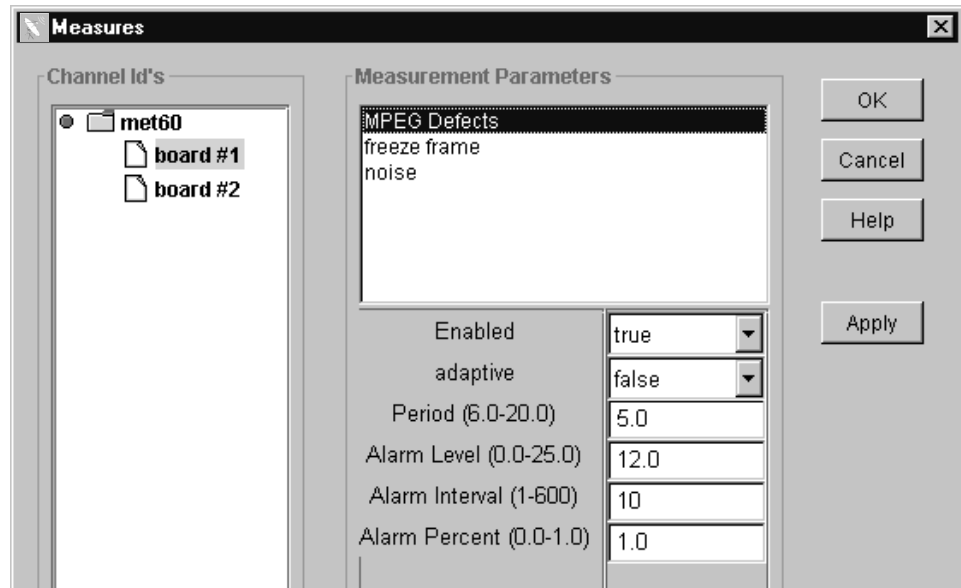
Measures

Channel Id's

met60

board #1

board #2

Measurement Parameters

MPEG Defects
freeze frame
noise

| | |
|---|---|
| Enabled | true |
| adaptive | false |
| Period (6.0-20.0) | 5.0 |
| Alarm Level (0.0-25.0) | 12.0 |
| Alarm Interval (1-600) | 10 |
| Alarm Percent (0.0-1.0) | 1.0 |

OK

Cancel

Help

Apply